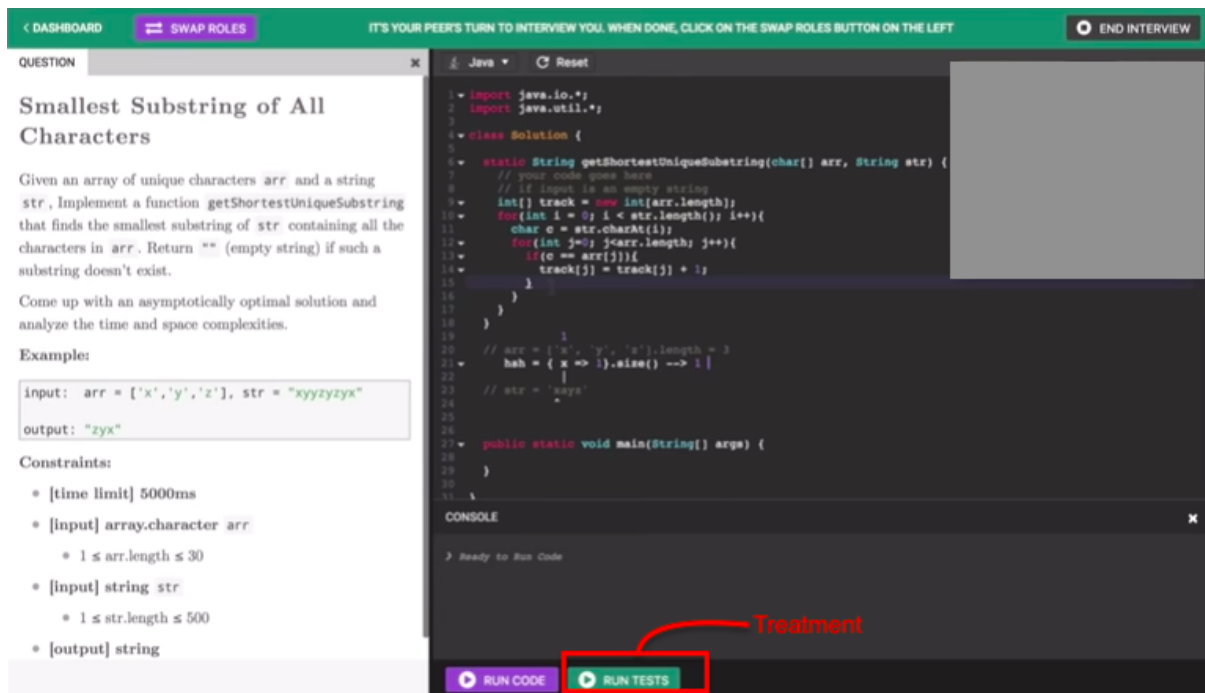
< DASHBOARD SWAP ROLES IT'S YOUR PEER'S TURN TO INTERVIEW YOU. WHEN DONE, CLICK ON THE SWAP ROLES BUTTON ON THE LEFT END INTERVIEW

QUESTION ×

Smallest Substring of All Characters

Given an array of unique characters arr and a string str, Implement a function getShortestUniqueSubstring that finds the smallest substring of str containing all the characters in arr. Return "" (empty string) if such a substring doesn't exist.

Come up with an asymptotically optimal solution and analyze the time and space complexities.

Example:

input: arr = ['x','y','z'], str = "xyyzyzyx"

output: "zyx"

Constraints:

- [time limit] 5000ms
- [input] array.character arr
  - 1 ≤ arr.length ≤ 30
- [input] string str
  - 1 ≤ str.length ≤ 500
- [output] string

Java ▾ Reset

1 import java.io.*;
2 import java.util.*;
3
4 class Solution {
5
6 static String getShortestUniqueSubstring(char[] arr, String str) {
7 // your code goes here
8 // if input is an empty string
9 int[] track = new int[arr.length];
10 for(int i = 0; i < str.length(); i++){
11 char c = str.charAt(i);
12 for(int j=0; j<arr.length; j++){
13 if(c == arr[j]){
14 track[j] = track[j] + 1;
15 }
16 }
17 }
18 }
19
20 // arr = ['x', 'y', 'z'].length = 3
21 hsh = ( x => 1).size() --> 1
22
23 // str = 'xayz'
24
25
26
27 public static void main(String[] args) {
28
29 }
30
31 }

CONSOLE ×

> Ready to Run Code

Treatment

RUN CODE RUN TESTS